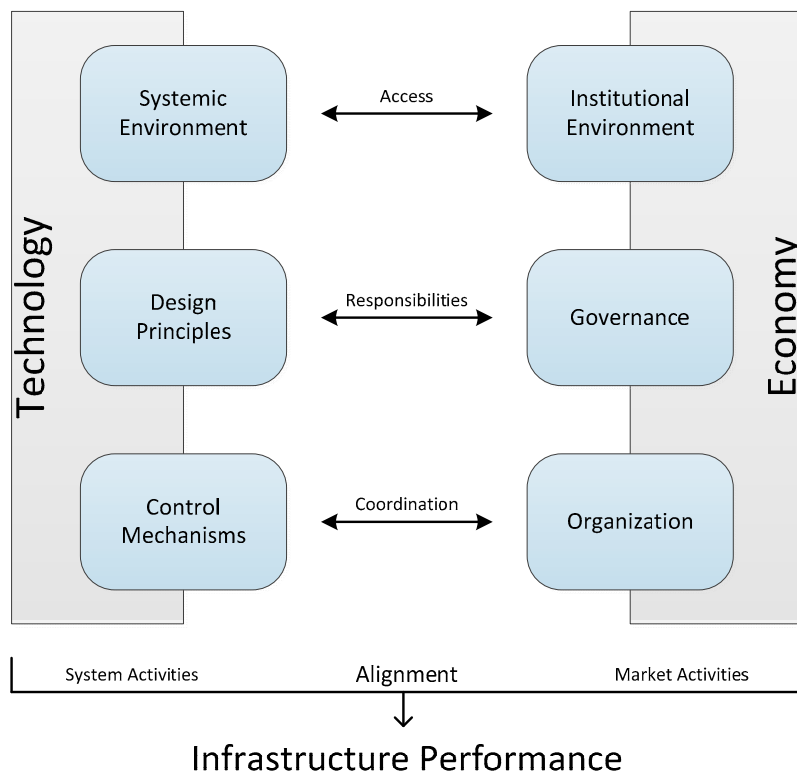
Technology

Systemic Environment

Access

Institutional Environment

Economy

Design Principles

Responsibilities

Governance

Control Mechanisms

Coordination

Organization

System Activities

Alignment

Market Activities

Infrastructure Performance